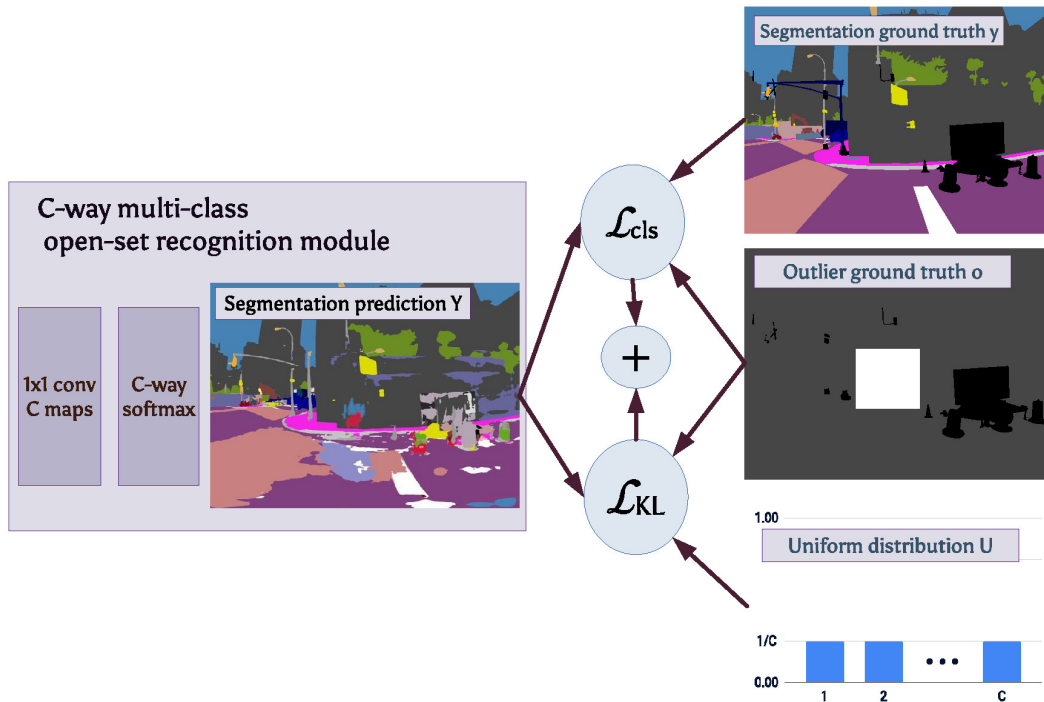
C-way multi-class open-set recognition module

1x1 conv C maps

C-way softmax

Segmentation prediction Y

$\mathcal{L}_{cls}$

+

$\mathcal{L}_{KL}$

Segmentation ground truth y

Outlier ground truth o

1.00

Uniform distribution U

1/C

0.00

1

2

• • •

C